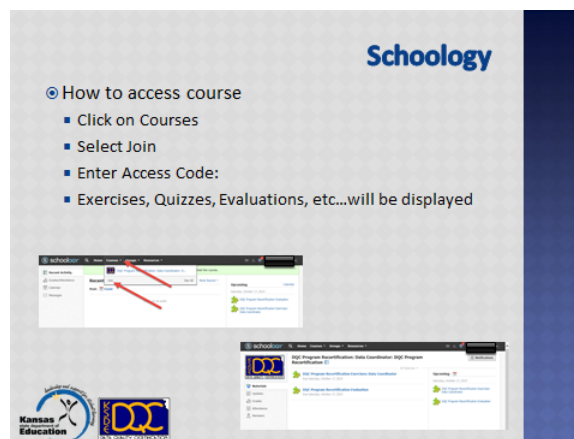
Schoology

How to access course

Click on Courses

Select Join

Enter Access Code:

Exercises, Quizzes, Evaluations, etc…will be displayed

schoology Home Courses Groups Resources

Recent Activity

Upcoming

DQC Program Recertification: Data Coordinator: DQC Program Recertification

DQC Program Recertification Exercises Data Coordinator

DQC Program Recertification Evaluation

Upcoming

Materials

Updates

Grades

Attendance

Members

Kansas State Department of Education

DQC DATA QUALITY CERTIFICATION